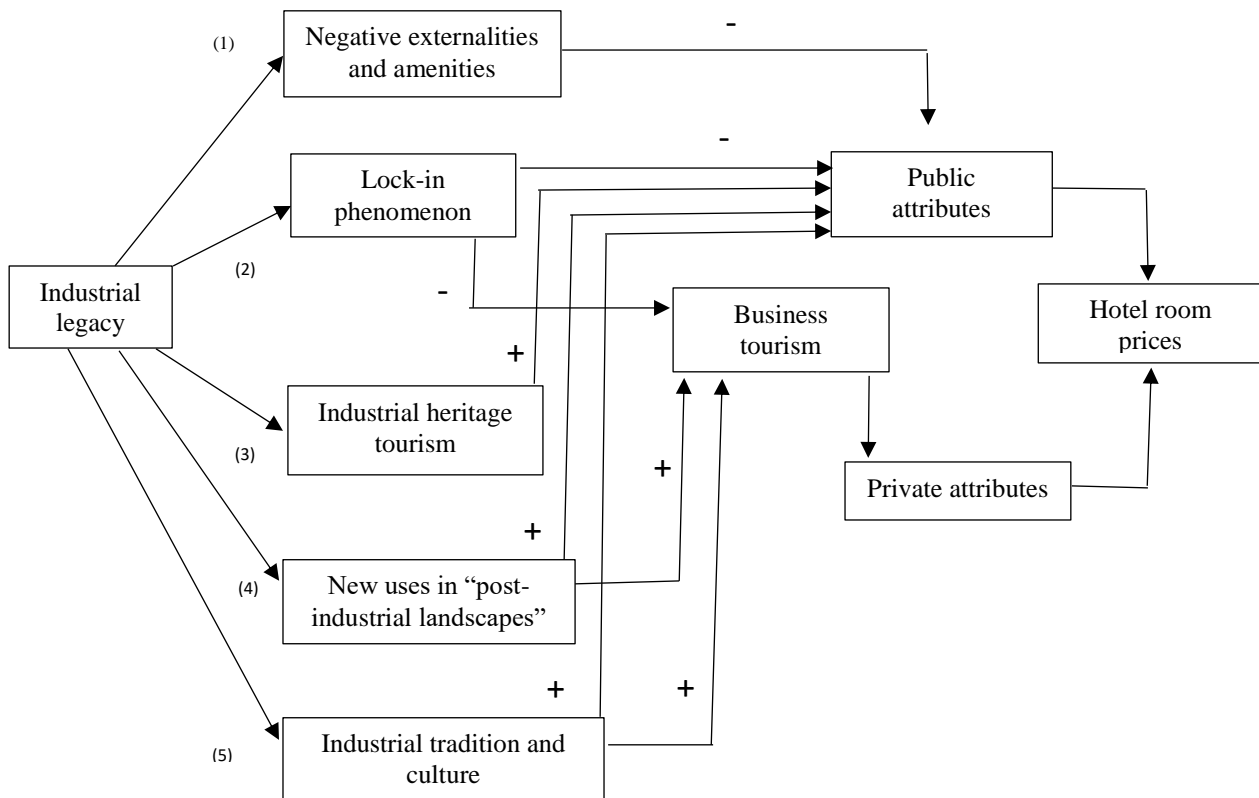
(1)

Negative externalities and amenities

-

-

Lock-in phenomenon

Public attributes

(2)

Industrial legacy

-

Business tourism

Hotel room prices

+

Industrial heritage tourism

(3)

+

Private attributes

+

(4)

New uses in "post-industrial landscapes"

+

+

(5)

Industrial tradition and culture